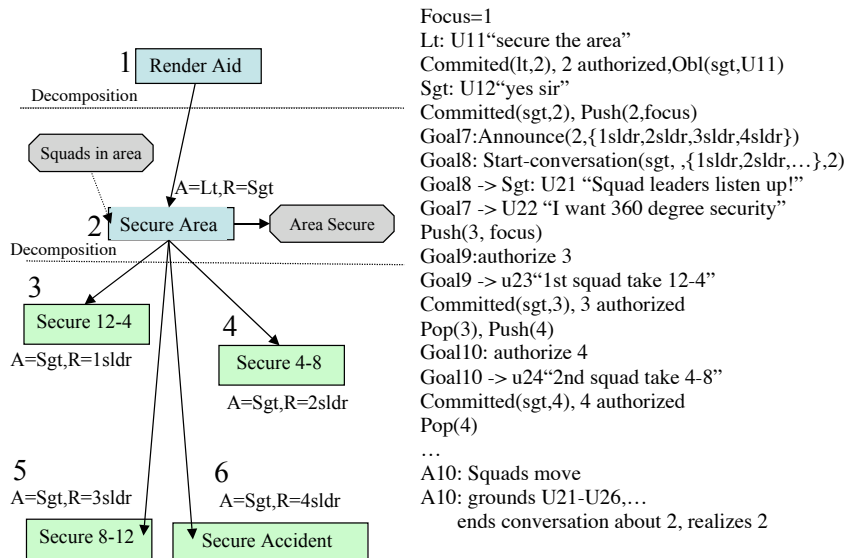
1 Render Aid

Decomposition

Squads in area

A=Lt,R=Sgt

2 Secure Area

Area Secure

Decomposition

3

Secure 12-4

A=Sgt,R=1sldr

4

Secure 4-8

A=Sgt,R=2sldr

5

A=Sgt,R=3sldr

6

A=Sgt,R=4sldr

Secure 8-12

Secure Accident

Focus=1
Lt: U11"secure the area"
Commited(lt,2), 2 authorized,Obl(sgt,U11)
Sgt: U12"yes sir"
Committed(sgt,2), Push(2,focus)
Goal7:Announce(2,{1sldr,2sldr,3sldr,4sldr})
Goal8: Start-conversation(sgt, ,{1sldr,2sldr,…},2)
Goal8 -> Sgt: U21 "Squad leaders listen up!"
Goal7 -> U22 "I want 360 degree security"
Push(3, focus)
Goal9:authorize 3
Goal9 -> u23"1st squad take 12-4"
Committed(sgt,3), 3 authorized
Pop(3), Push(4)
Goal10: authorize 4
Goal10 -> u24"2nd squad take 4-8"
Committed(sgt,4), 4 authorized
Pop(4)
…
A10: Squads move
A10: grounds U21-U26,…
ends conversation about 2, realizes 2